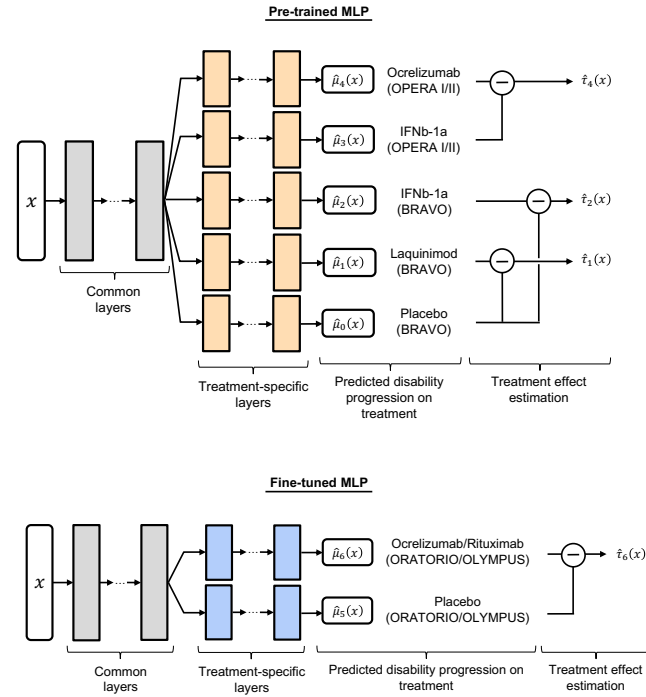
Pre-trained MLP

$x$

Common layers

Treatment-specific layers

$\hat{\mu}_4(x)$ Ocrelizumab (OPERA I/II)

$\hat{\mu}_3(x)$ IFNb-1a (OPERA I/II)

$\hat{\mu}_2(x)$ IFNb-1a (BRAVO)

$\hat{\mu}_1(x)$ Laquinimod (BRAVO)

$\hat{\mu}_0(x)$ Placebo (BRAVO)

$-$ $\hat{\tau}_4(x)$

$-$ $\hat{\tau}_2(x)$

$-$ $\hat{\tau}_1(x)$

Predicted disability progression on treatment

Treatment effect estimation

Fine-tuned MLP

$x$

Common layers

Treatment-specific layers

$\hat{\mu}_6(x)$ Ocrelizumab/Rituximab (ORATORIO/OLYMPUS)

$\hat{\mu}_5(x)$ Placebo (ORATORIO/OLYMPUS)

$-$ $\hat{\tau}_6(x)$

Predicted disability progression on treatment

Treatment effect estimation